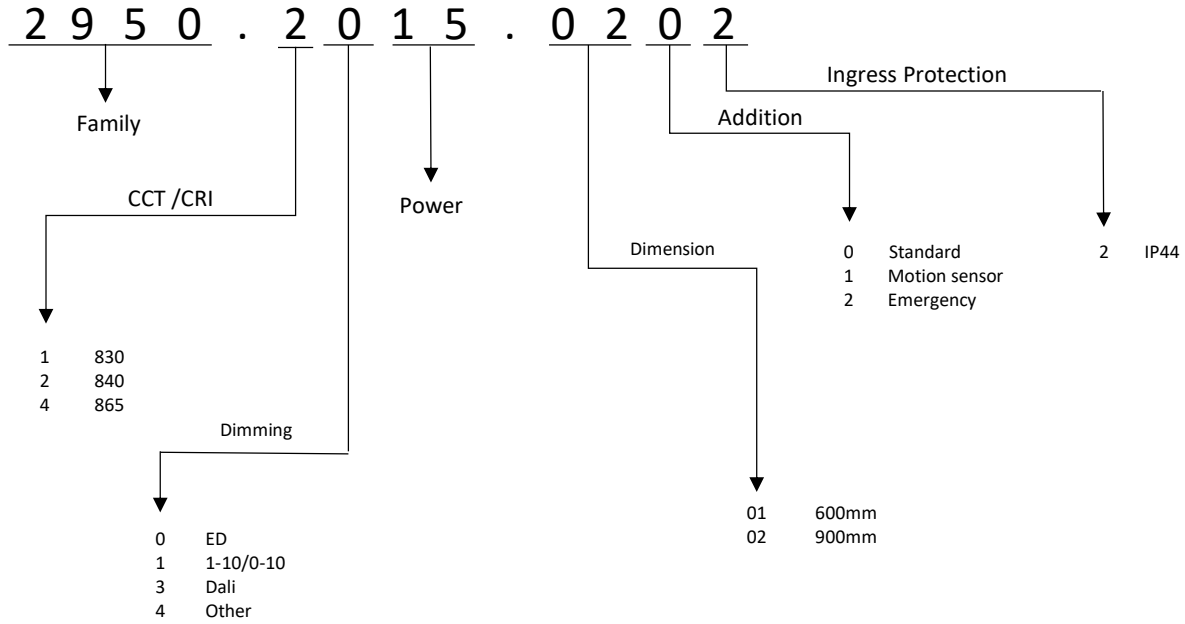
2 9 5 0 . 2 0 1 5 . 0 2 0 2

Ingress Protection

Family

Addition

CCT /CRI

Power

Dimension

0 Standard
1 Motion sensor
2 Emergency

2 IP44

1 830
2 840
4 865

Dimming

01 600mm
02 900mm

0 ED
1 1-10/0-10
3 Dali
4 Other